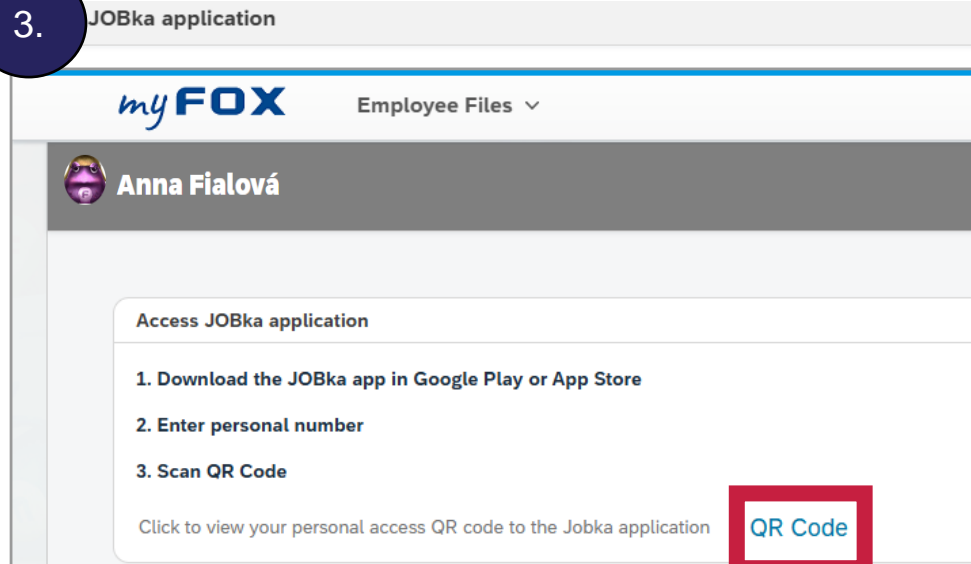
3.

JOBka application

myFOX

Employee Files

Anna Fialová

Access JOBka application

1. Download the JOBka app in Google Play or App Store

2. Enter personal number

3. Scan QR Code

Click to view your personal access QR code to the Jobka application

QR Code